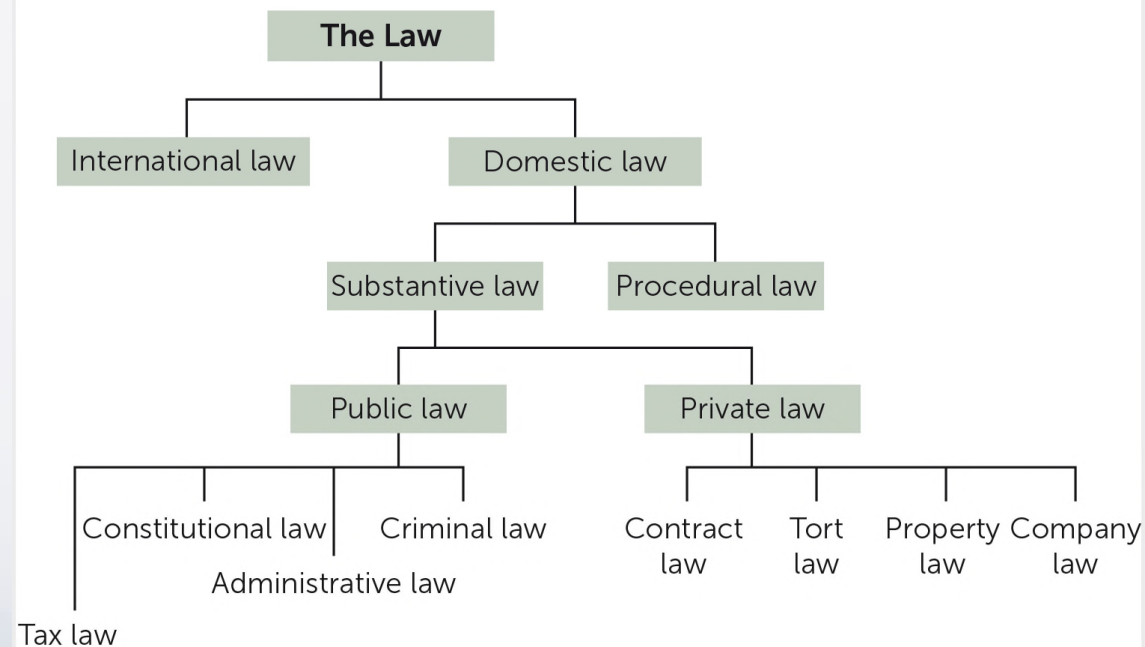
The Law

International law

Domestic law

Substantive law

Procedural law

Public law

Private law

Constitutional law

Criminal law

Administrative law

Tax law

Contract law

Tort law

Property law

Company law